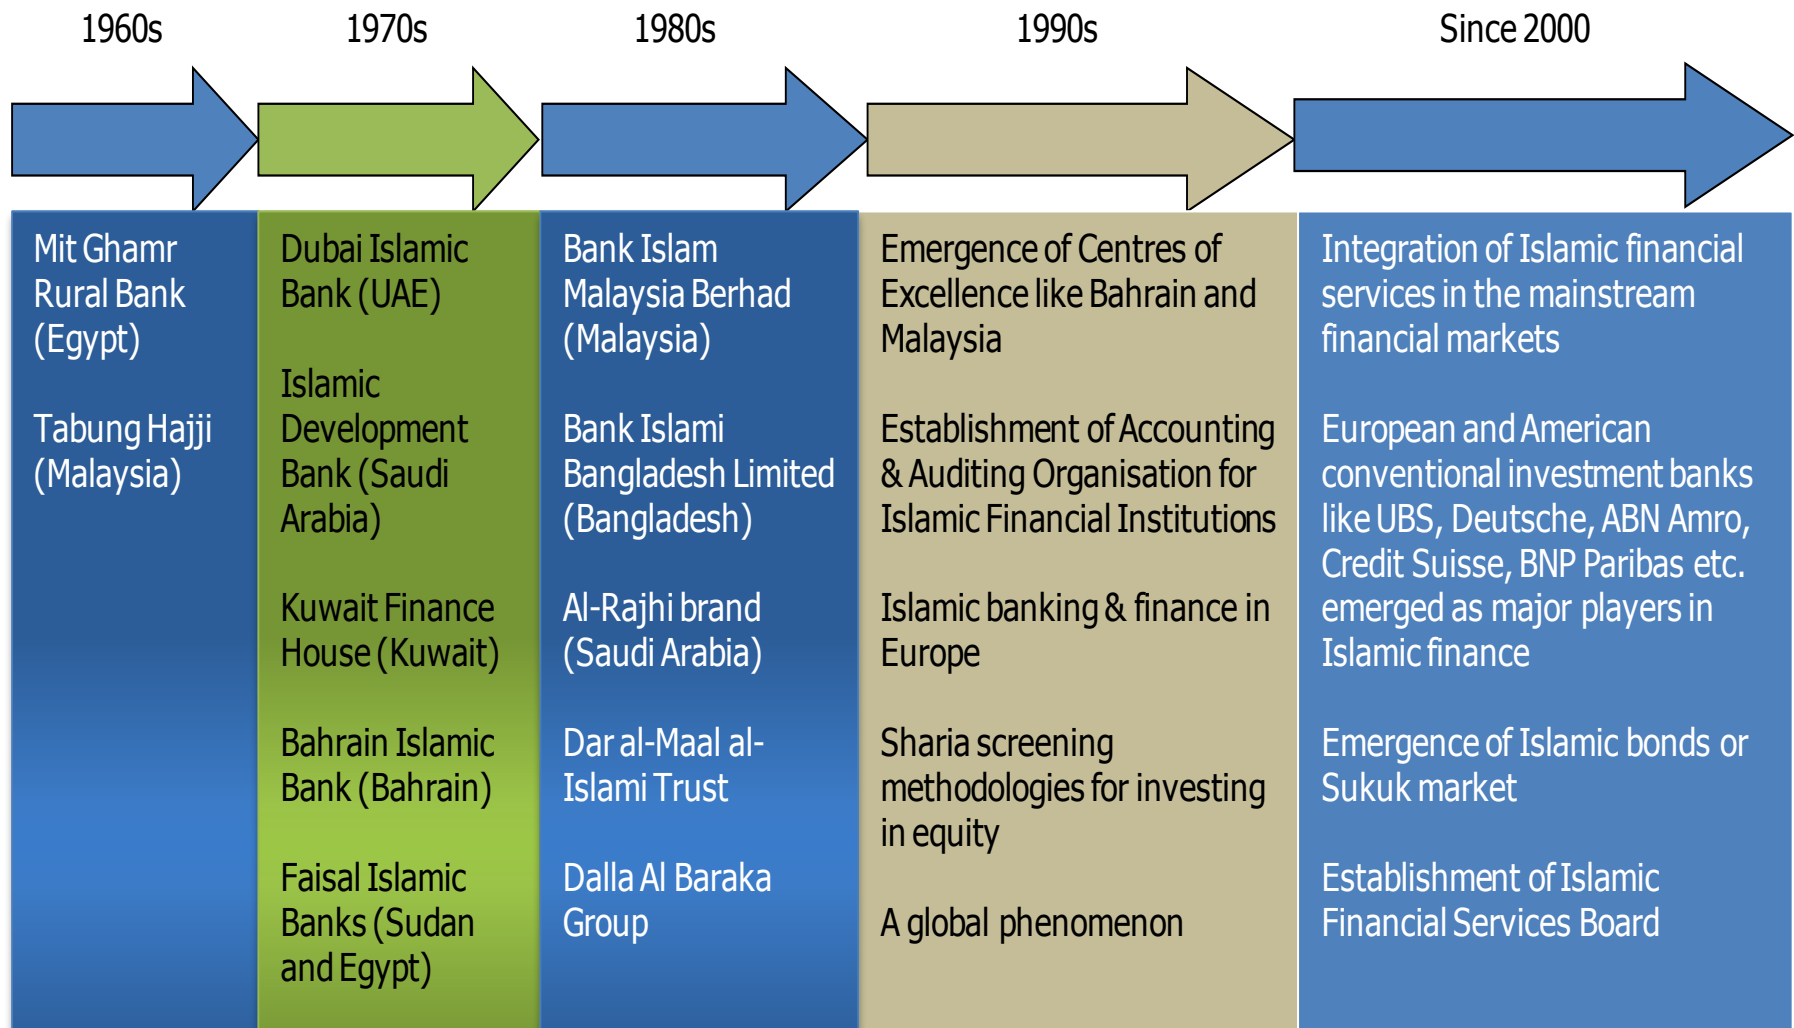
1960s

Mit Ghamr Rural Bank (Egypt)

Tabung Hajji (Malaysia)

1970s

Dubai Islamic Bank (UAE)

Islamic Development Bank (Saudi Arabia)

Kuwait Finance House (Kuwait)

Bahrain Islamic Bank (Bahrain)

Faisal Islamic Banks (Sudan and Egypt)

1980s

Bank Islam Malaysia Berhad (Malaysia)

Bank Islami Bangladesh Limited (Bangladesh)

Al-Rajhi brand (Saudi Arabia)

Dar al-Maal al-Islami Trust

Dalla Al Baraka Group

1990s

Emergence of Centres of Excellence like Bahrain and Malaysia

Establishment of Accounting & Auditing Organisation for Islamic Financial Institutions

Islamic banking & finance in Europe

Sharia screening methodologies for investing in equity

A global phenomenon

Since 2000

Integration of Islamic financial services in the mainstream financial markets

European and American conventional investment banks like UBS, Deutsche, ABN Amro, Credit Suisse, BNP Paribas etc. emerged as major players in Islamic finance

Emergence of Islamic bonds or Sukuk market

Establishment of Islamic Financial Services Board